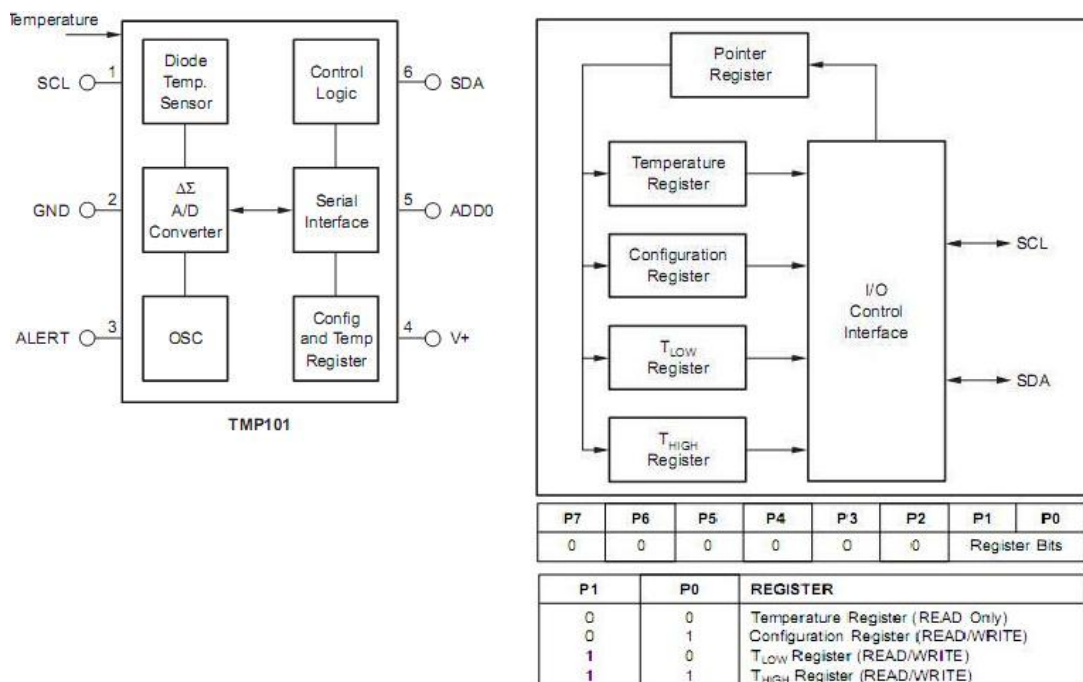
Temperature

SCL 1

GND 2

ALERT 3

Diode Temp. Sensor

$\Delta\Sigma$ A/D Converter

OSC

Control Logic

Serial Interface

Config and Temp Register

6 SDA

5 ADD0

4 V+

TMP101

Pointer Register

Temperature Register

Configuration Register

$T_{LOW}$ Register

$T_{HIGH}$ Register

I/O Control Interface

SCL

SDA

| P7 | P6 | P5 | P4 | P3 | P2 | P1 | P0 |
|---|---|---|---|---|---|---|---|
| 0 | 0 | 0 | 0 | 0 | 0 | Register Bits | |

| P1 | P0 | REGISTER |
|---|---|---|
| 0 | 0 | Temperature Register (READ Only) |
| 0 | 1 | Configuration Register (READ/WRITE) |
| 1 | 0 | $T_{LOW}$ Register (READ/WRITE) |
| 1 | 1 | $T_{HIGH}$ Register (READ/WRITE) |